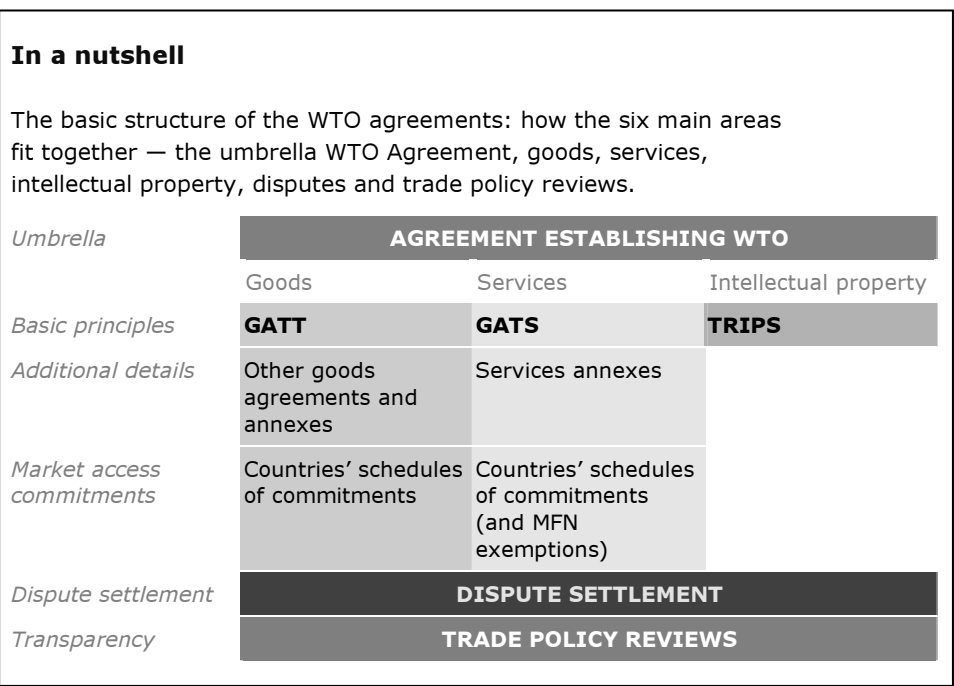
**In a nutshell**

The basic structure of the WTO agreements: how the six main areas fit together — the umbrella WTO Agreement, goods, services, intellectual property, disputes and trade policy reviews.

| | | | |
|---|---|---|---|
| Umbrella | AGREEMENT ESTABLISHING WTO | | |
| | Goods | Services | Intellectual property |
| Basic principles | GATT | GATS | TRIPS |
| Additional details | Other goods agreements and annexes | Services annexes | |
| Market access commitments | Countries' schedules of commitments | Countries' schedules of commitments (and MFN exemptions) | |
| Dispute settlement | DISPUTE SETTLEMENT | | |
| Transparency | TRADE POLICY REVIEWS | | |